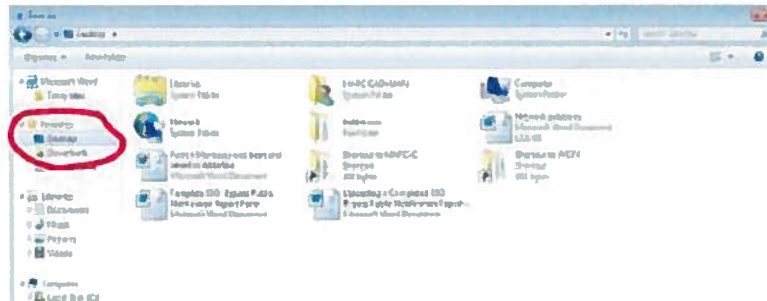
Save as

Desktop

Organize New folder

Microsoft Word

Favorites

Desktop

Downloads

Libraries

Documents

Music

Pictures

Videos

Computer

Local Disk (C:)

Libraries
System Folder

Network
System Folder

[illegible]
Microsoft Word Document

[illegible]
Microsoft Word Document

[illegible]
System Folder

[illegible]
File folder

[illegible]
Shortcut

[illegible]
Microsoft Word Document

Computer
System Folder

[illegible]
Microsoft Word Document

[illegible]
Shortcut